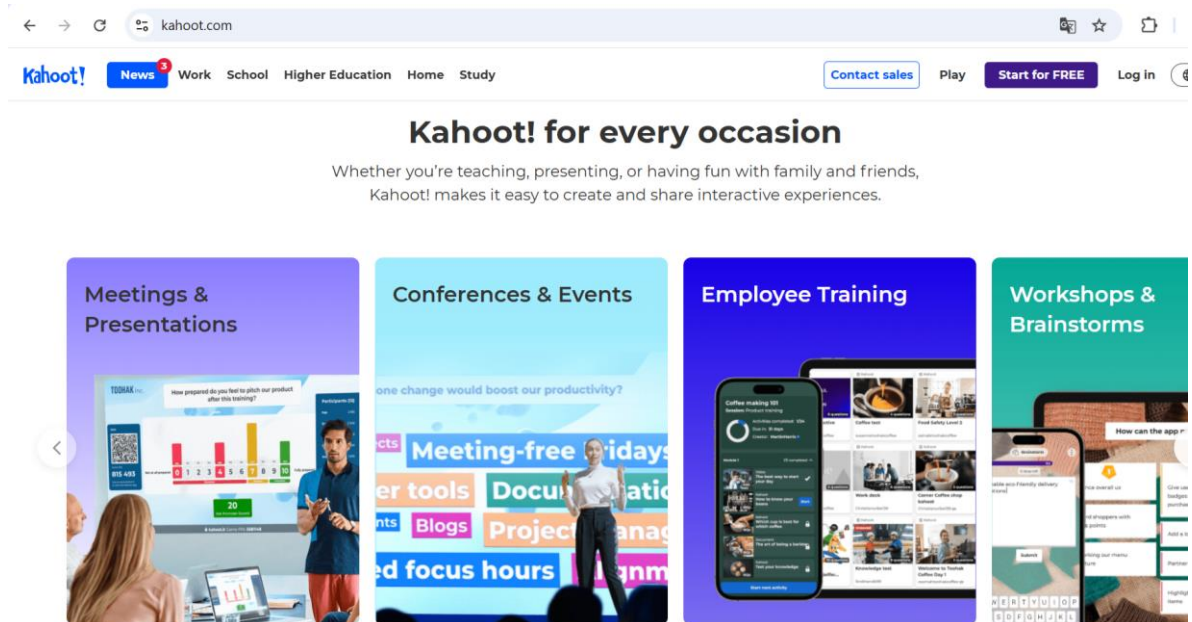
kahoot.com

Kahoot! News 3 Work School Higher Education Home Study Contact sales Play Start for FREE Log in

Kahoot! for every occasion

Whether you're teaching, presenting, or having fun with family and friends, Kahoot! makes it easy to create and share interactive experiences.

Meetings & Presentations

TOOHAK
How prepared do you feel to pitch our product after this training?
815 493
20

Conferences & Events

one change would boost our productivity?
Meeting-free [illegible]idays
er tools Docu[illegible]atio
Blogs Project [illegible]anag
ed focus hours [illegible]gnm

Employee Training

Coffee making 101
Coffee test
Food Safety Level 2
Work desk
Corner Coffee shop kahoot
Knowledge test
Welcome to Toohak Coffee Day 1
Start new activity

Workshops & Brainstorms

How can the app r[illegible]
Submit